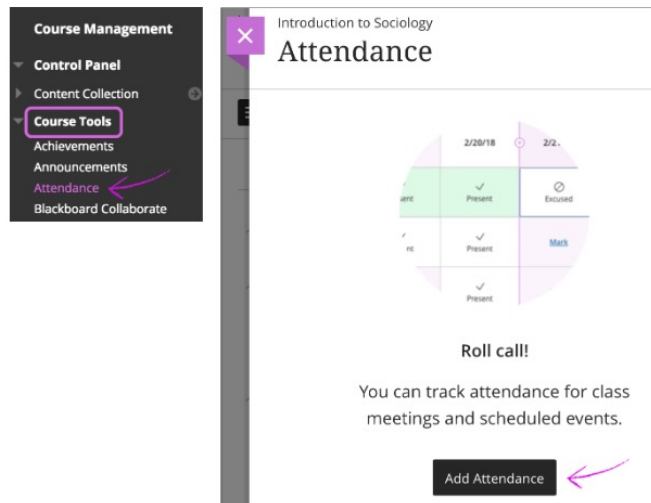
Course Management

Control Panel

Content Collection

Course Tools

Achievements

Announcements

Attendance

Blackboard Collaborate

Introduction to Sociology

Attendance

2/20/18

2/2

ent

Present

Excused

nt

Present

Mark

Present

Roll call!

You can track attendance for class meetings and scheduled events.

Add Attendance